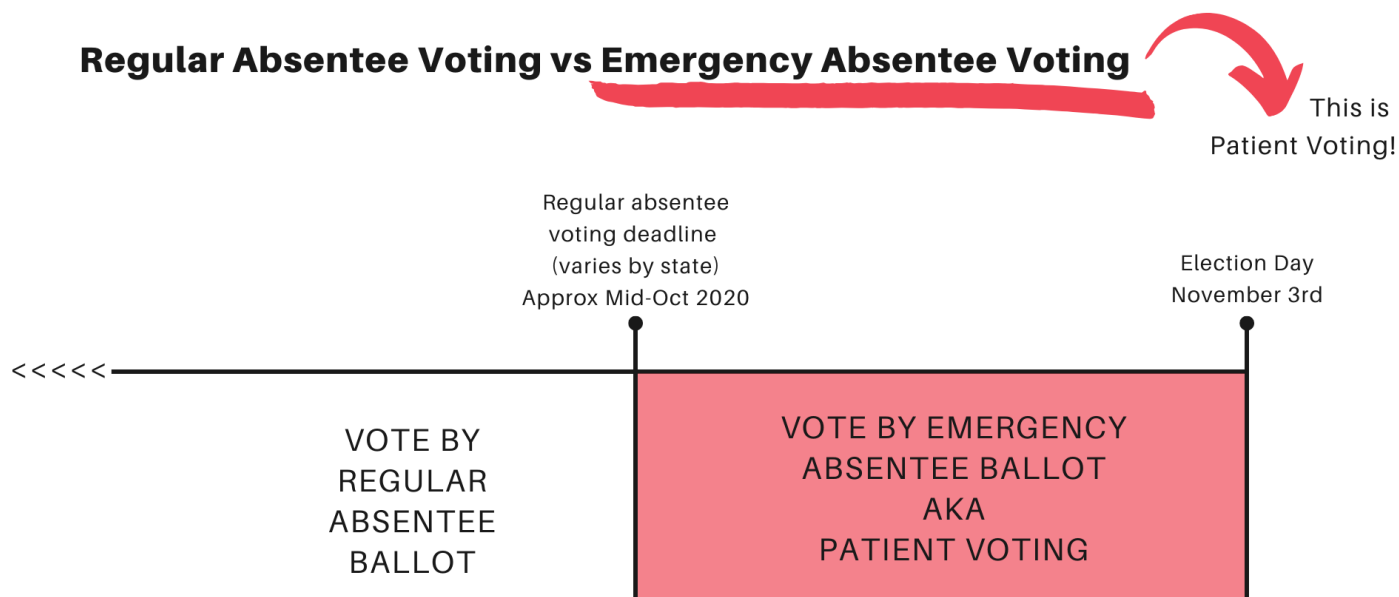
Regular Absentee Voting vs Emergency Absentee Voting

This is Patient Voting!

Regular absentee voting deadline (varies by state) Approx Mid-Oct 2020

Election Day November 3rd

<<<<<

VOTE BY REGULAR ABSENTEE BALLOT

VOTE BY EMERGENCY ABSENTEE BALLOT AKA PATIENT VOTING